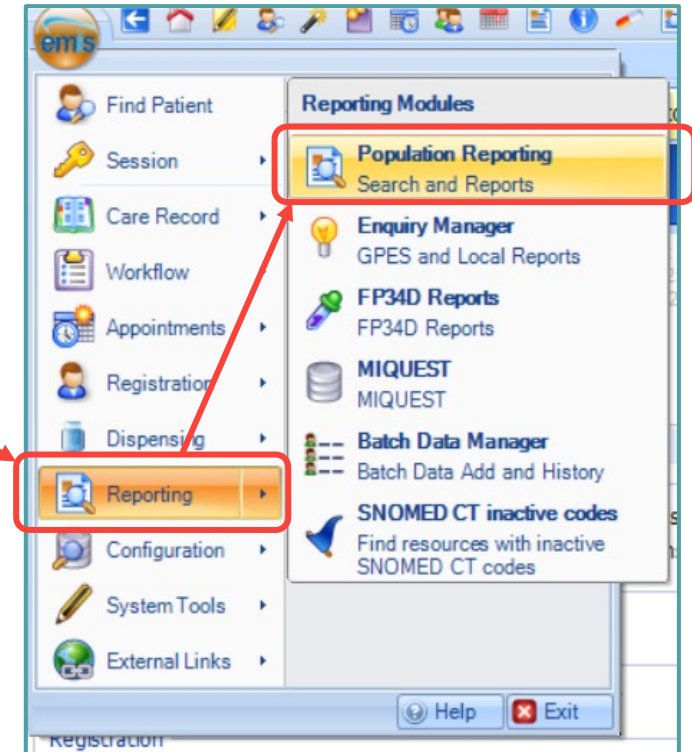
em's

Find Patient
Session
Care Record
Workflow
Appointments
Registration
Dispensing
Reporting
Configuration
System Tools
External Links

Reporting Modules

Population Reporting
Search and Reports

Enquiry Manager
GPES and Local Reports

FP34D Reports
FP34D Reports

MIQUEST
MIQUEST

Batch Data Manager
Batch Data Add and History

SNOMED CT inactive codes
Find resources with inactive SNOMED CT codes

Help
Exit

Registration